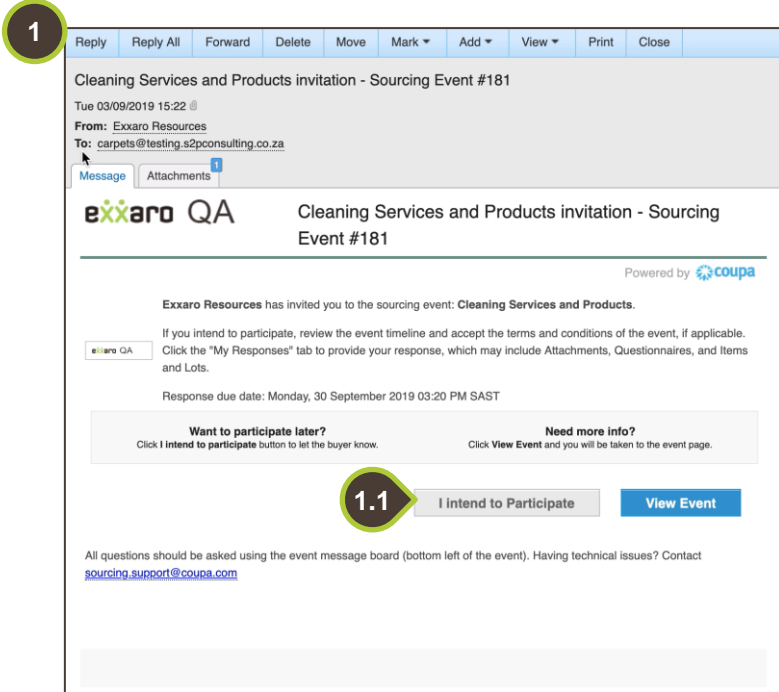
1

Reply | Reply All | Forward | Delete | Move | Mark ▾ | Add ▾ | View ▾ | Print | Close

Cleaning Services and Products invitation - Sourcing Event #181

Tue 03/09/2019 15:22

From: Exxaro Resources

To: carpets@testing.s2pconsulting.co.za

Message | Attachments 1

exxaro QA

Cleaning Services and Products invitation - Sourcing Event #181

Powered by coupa

Exxaro Resources has invited you to the sourcing event: Cleaning Services and Products.

If you intend to participate, review the event timeline and accept the terms and conditions of the event, if applicable. Click the "My Responses" tab to provide your response, which may include Attachments, Questionnaires, and Items and Lots.

exxaro QA

Response due date: Monday, 30 September 2019 03:20 PM SAST

Want to participate later?
Click I intend to participate button to let the buyer know.

Need more info?
Click View Event and you will be taken to the event page.

1.1

I intend to Participate

View Event

All questions should be asked using the event message board (bottom left of the event). Having technical issues? Contact sourcing.support@coupa.com